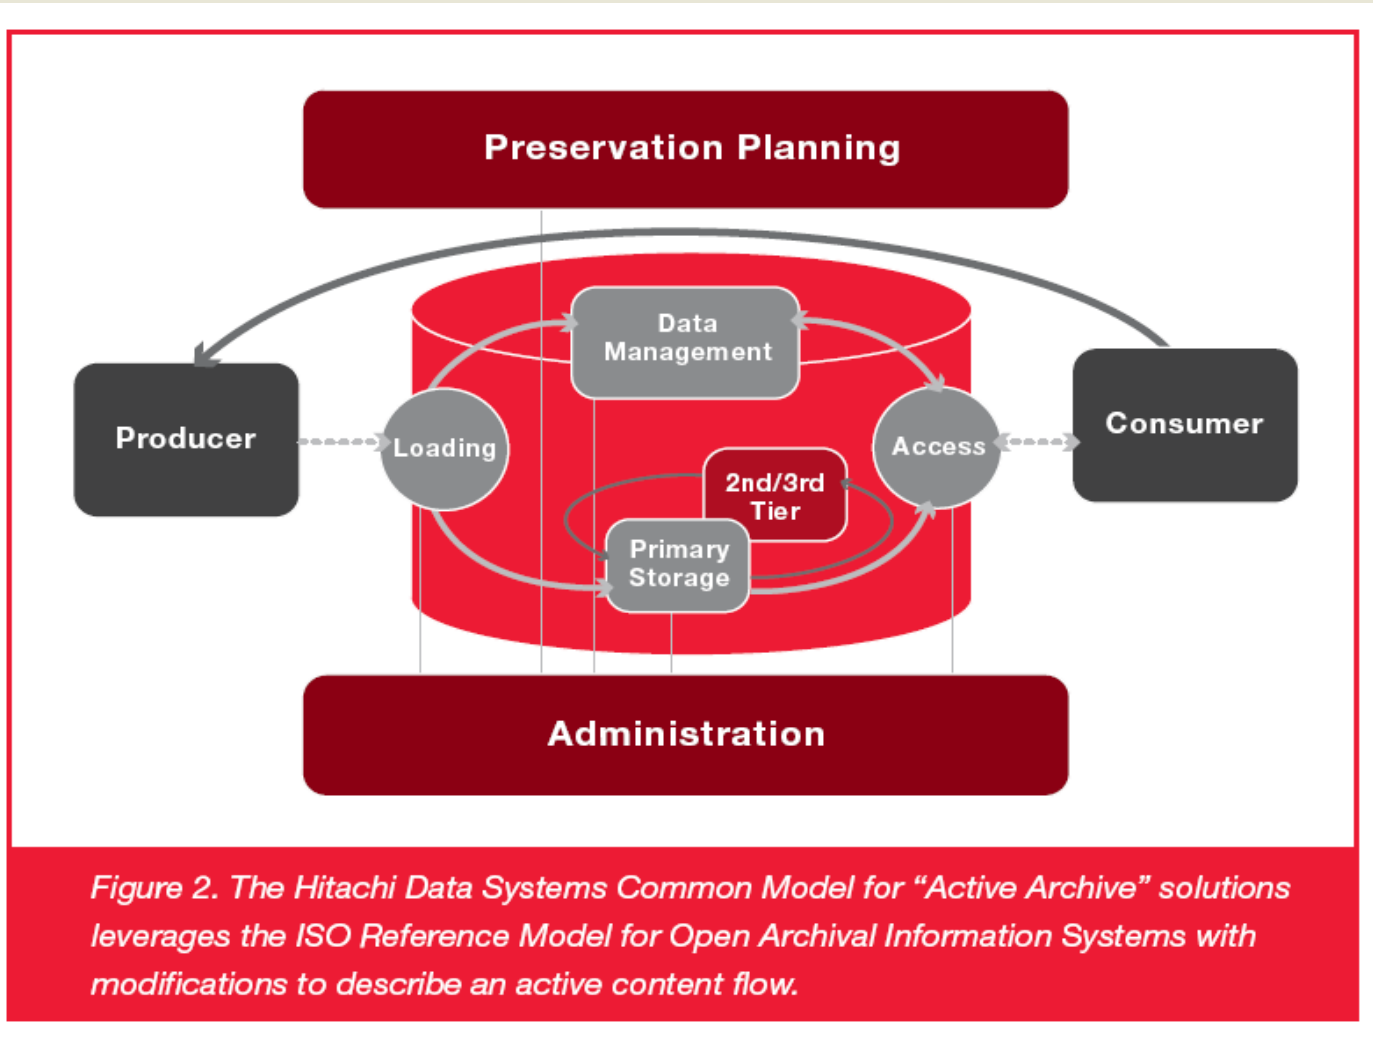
Preservation Planning

Data Management

Producer

Loading

Access

Consumer

2nd/3rd Tier

Primary Storage

Administration

Figure 2. The Hitachi Data Systems Common Model for “Active Archive” solutions leverages the ISO Reference Model for Open Archival Information Systems with modifications to describe an active content flow.